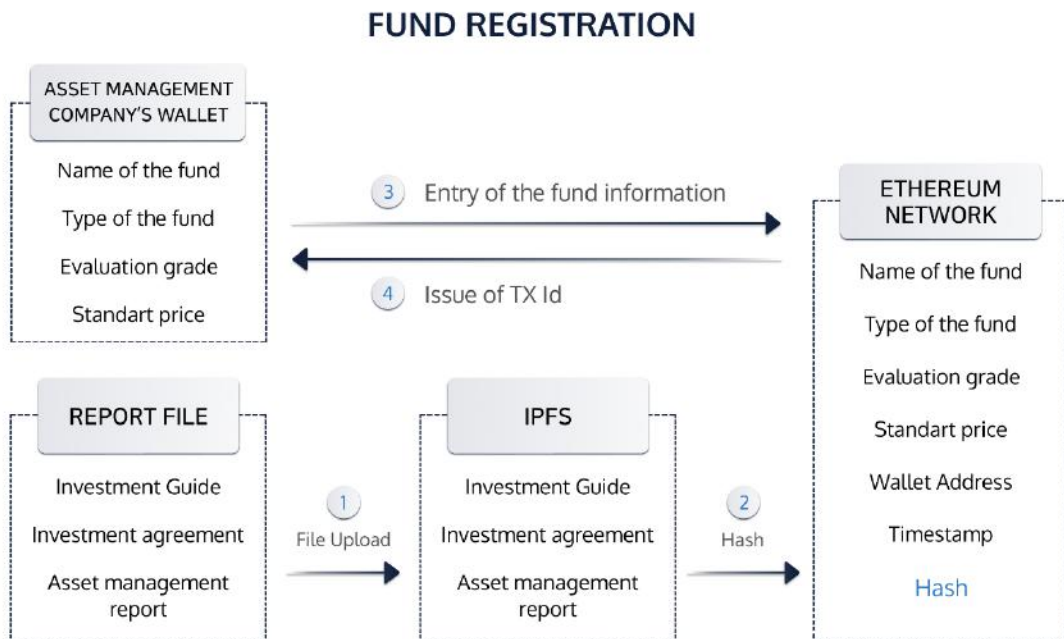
FUND REGISTRATION

ASSET MANAGEMENT COMPANY'S WALLET

Name of the fund

Type of the fund

Evaluation grade

Standart price

3 Entry of the fund information

4 Issue of TX Id

ETHEREUM NETWORK

Name of the fund

Type of the fund

Evaluation grade

Standart price

Wallet Address

Timestamp

Hash

REPORT FILE

Investment Guide

Investment agreement

Asset management report

1 File Upload

IPFS

Investment Guide

Investment agreement

Asset management report

2 Hash